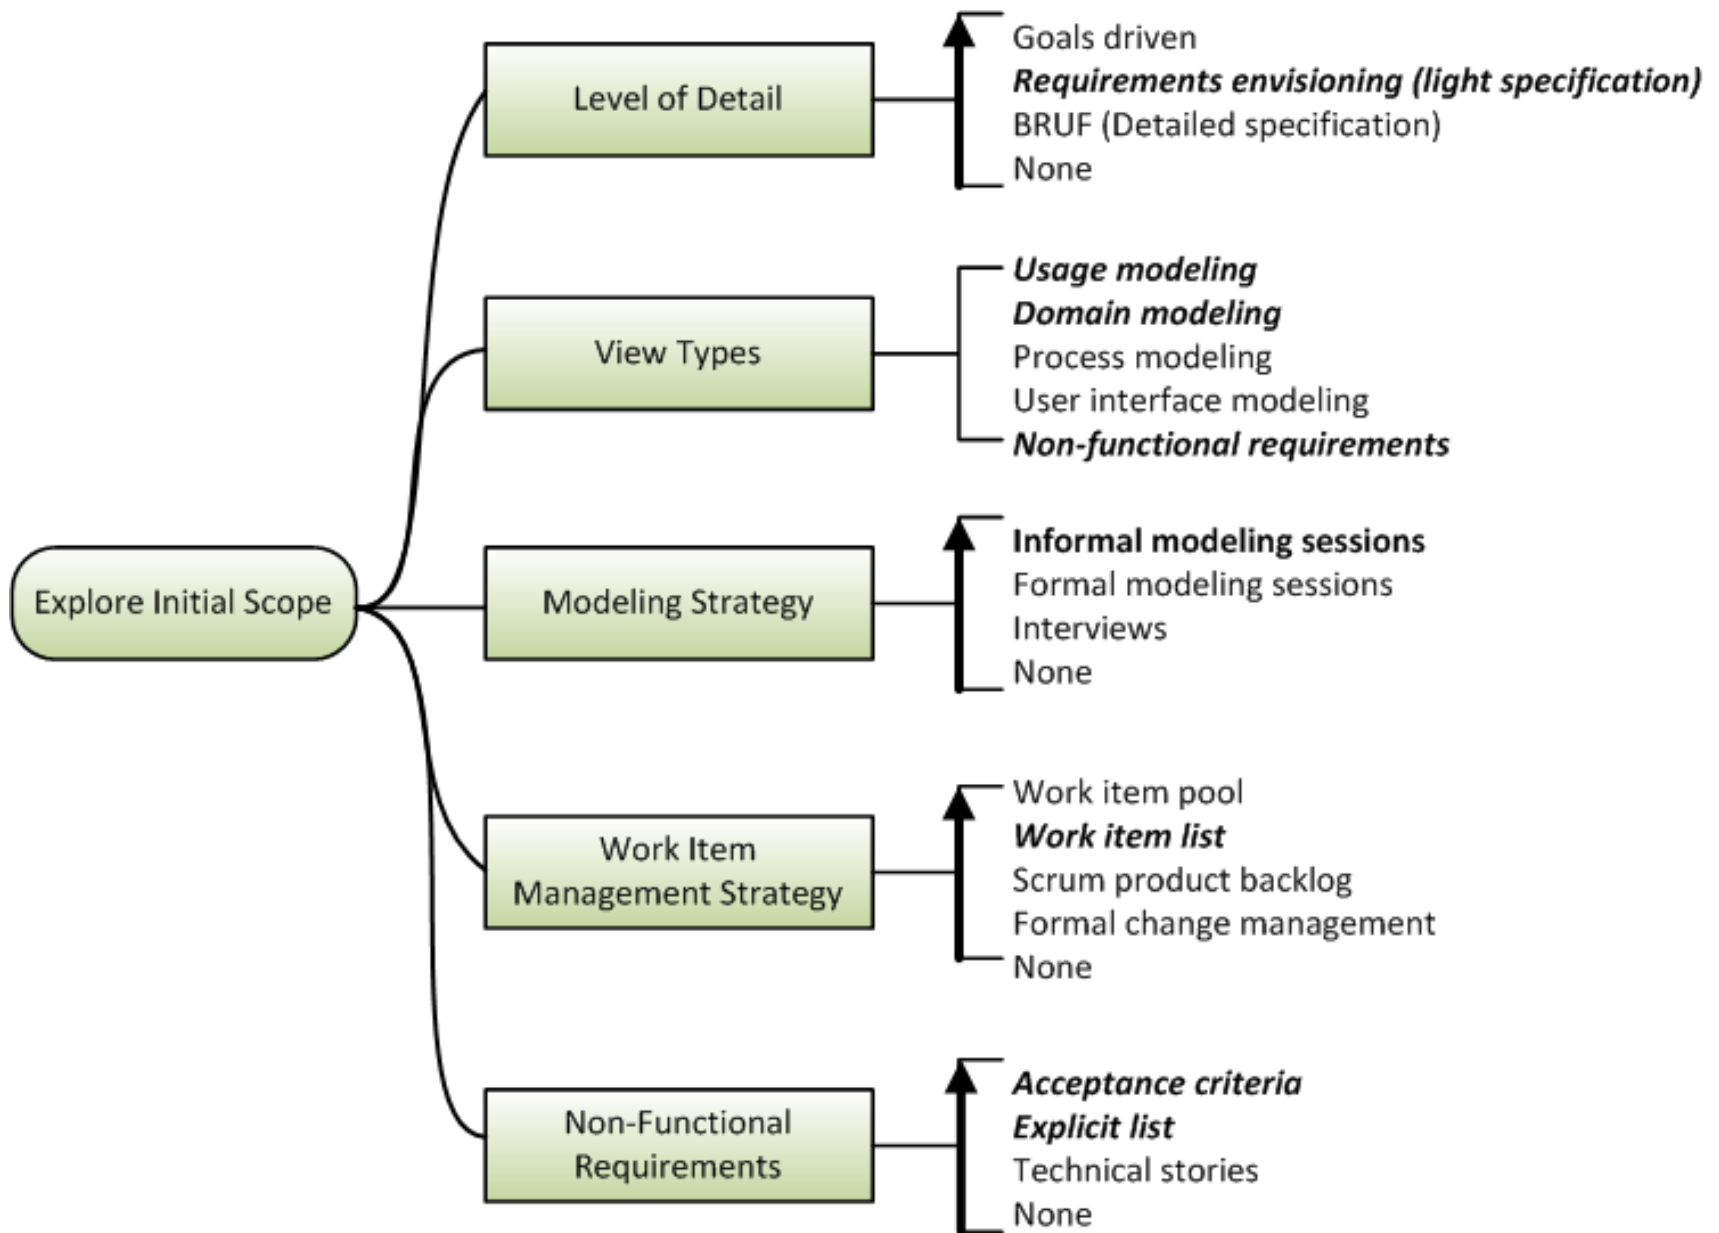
Explore Initial Scope

Level of Detail

Goals driven
Requirements envisioning (light specification)
BRUF (Detailed specification)
None

View Types

Usage modeling
Domain modeling
Process modeling
User interface modeling
Non-functional requirements

Modeling Strategy

Informal modeling sessions
Formal modeling sessions
Interviews
None

Work Item Management Strategy

Work item pool
Work item list
Scrum product backlog
Formal change management
None

Non-Functional Requirements

Acceptance criteria
Explicit list
Technical stories
None